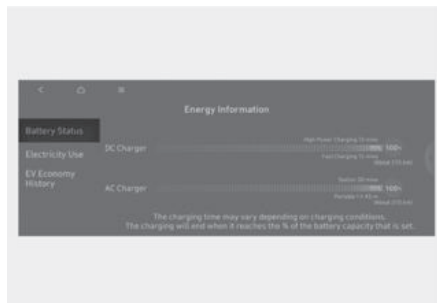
Energy Information

Battery Status

Electricity Use

EV Economy History

DC Charger

High Power Charging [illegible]

100%

Fast Charging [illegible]

About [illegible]

AC Charger

Station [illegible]

100%

Portable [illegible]

About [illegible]

The charging time may vary depending on charging conditions.
The charging will end when it reaches the % of the battery capacity that is set.